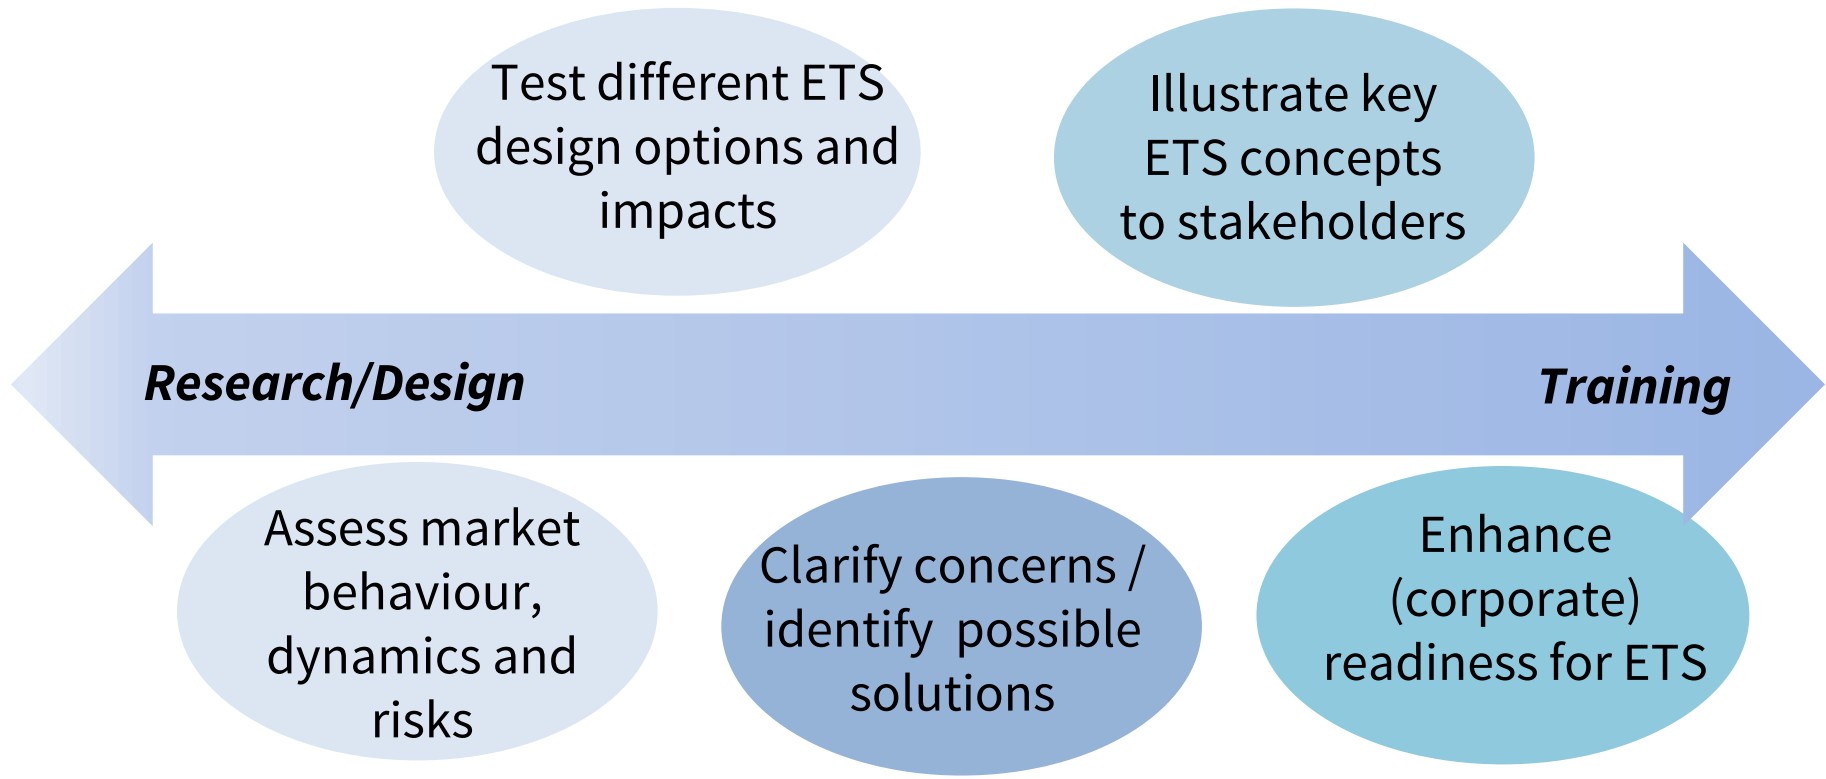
Test different ETS design options and impacts

Illustrate key ETS concepts to stakeholders

Research/Design

Training

Assess market behaviour, dynamics and risks

Clarify concerns / identify possible solutions

Enhance (corporate) readiness for ETS